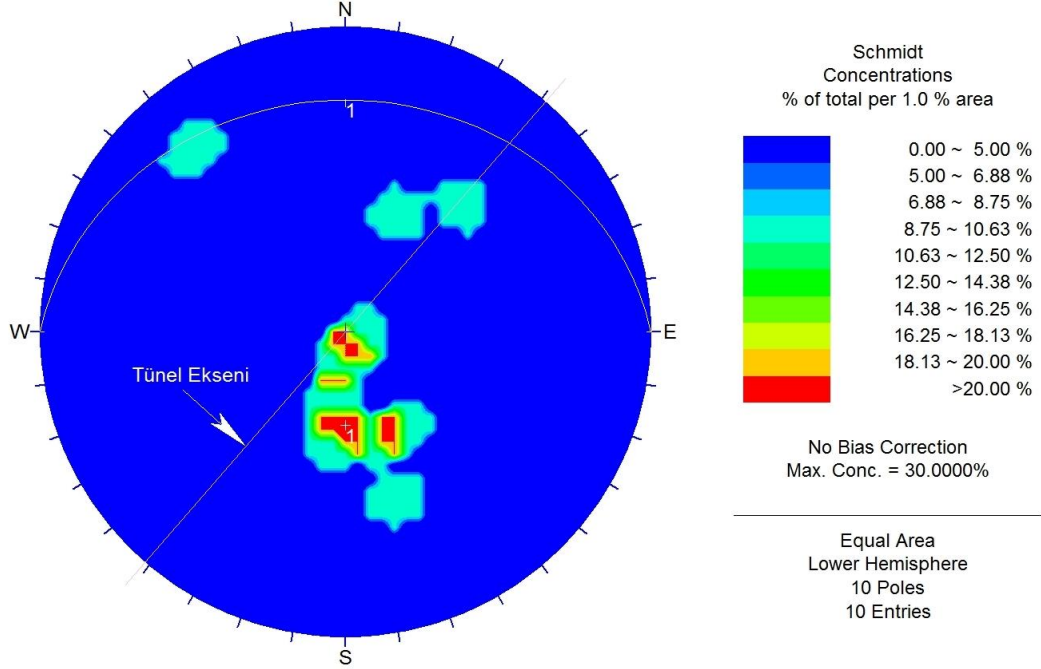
N

1

W

E

Tünel Ekseni

1

S

Schmidt
Concentrations
% of total per 1.0 % area

0.00 ~ 5.00 %
5.00 ~ 6.88 %
6.88 ~ 8.75 %
8.75 ~ 10.63 %
10.63 ~ 12.50 %
12.50 ~ 14.38 %
14.38 ~ 16.25 %
16.25 ~ 18.13 %
18.13 ~ 20.00 %
>20.00 %

No Bias Correction
Max. Conc. = 30.0000%

Equal Area
Lower Hemisphere
10 Poles
10 Entries